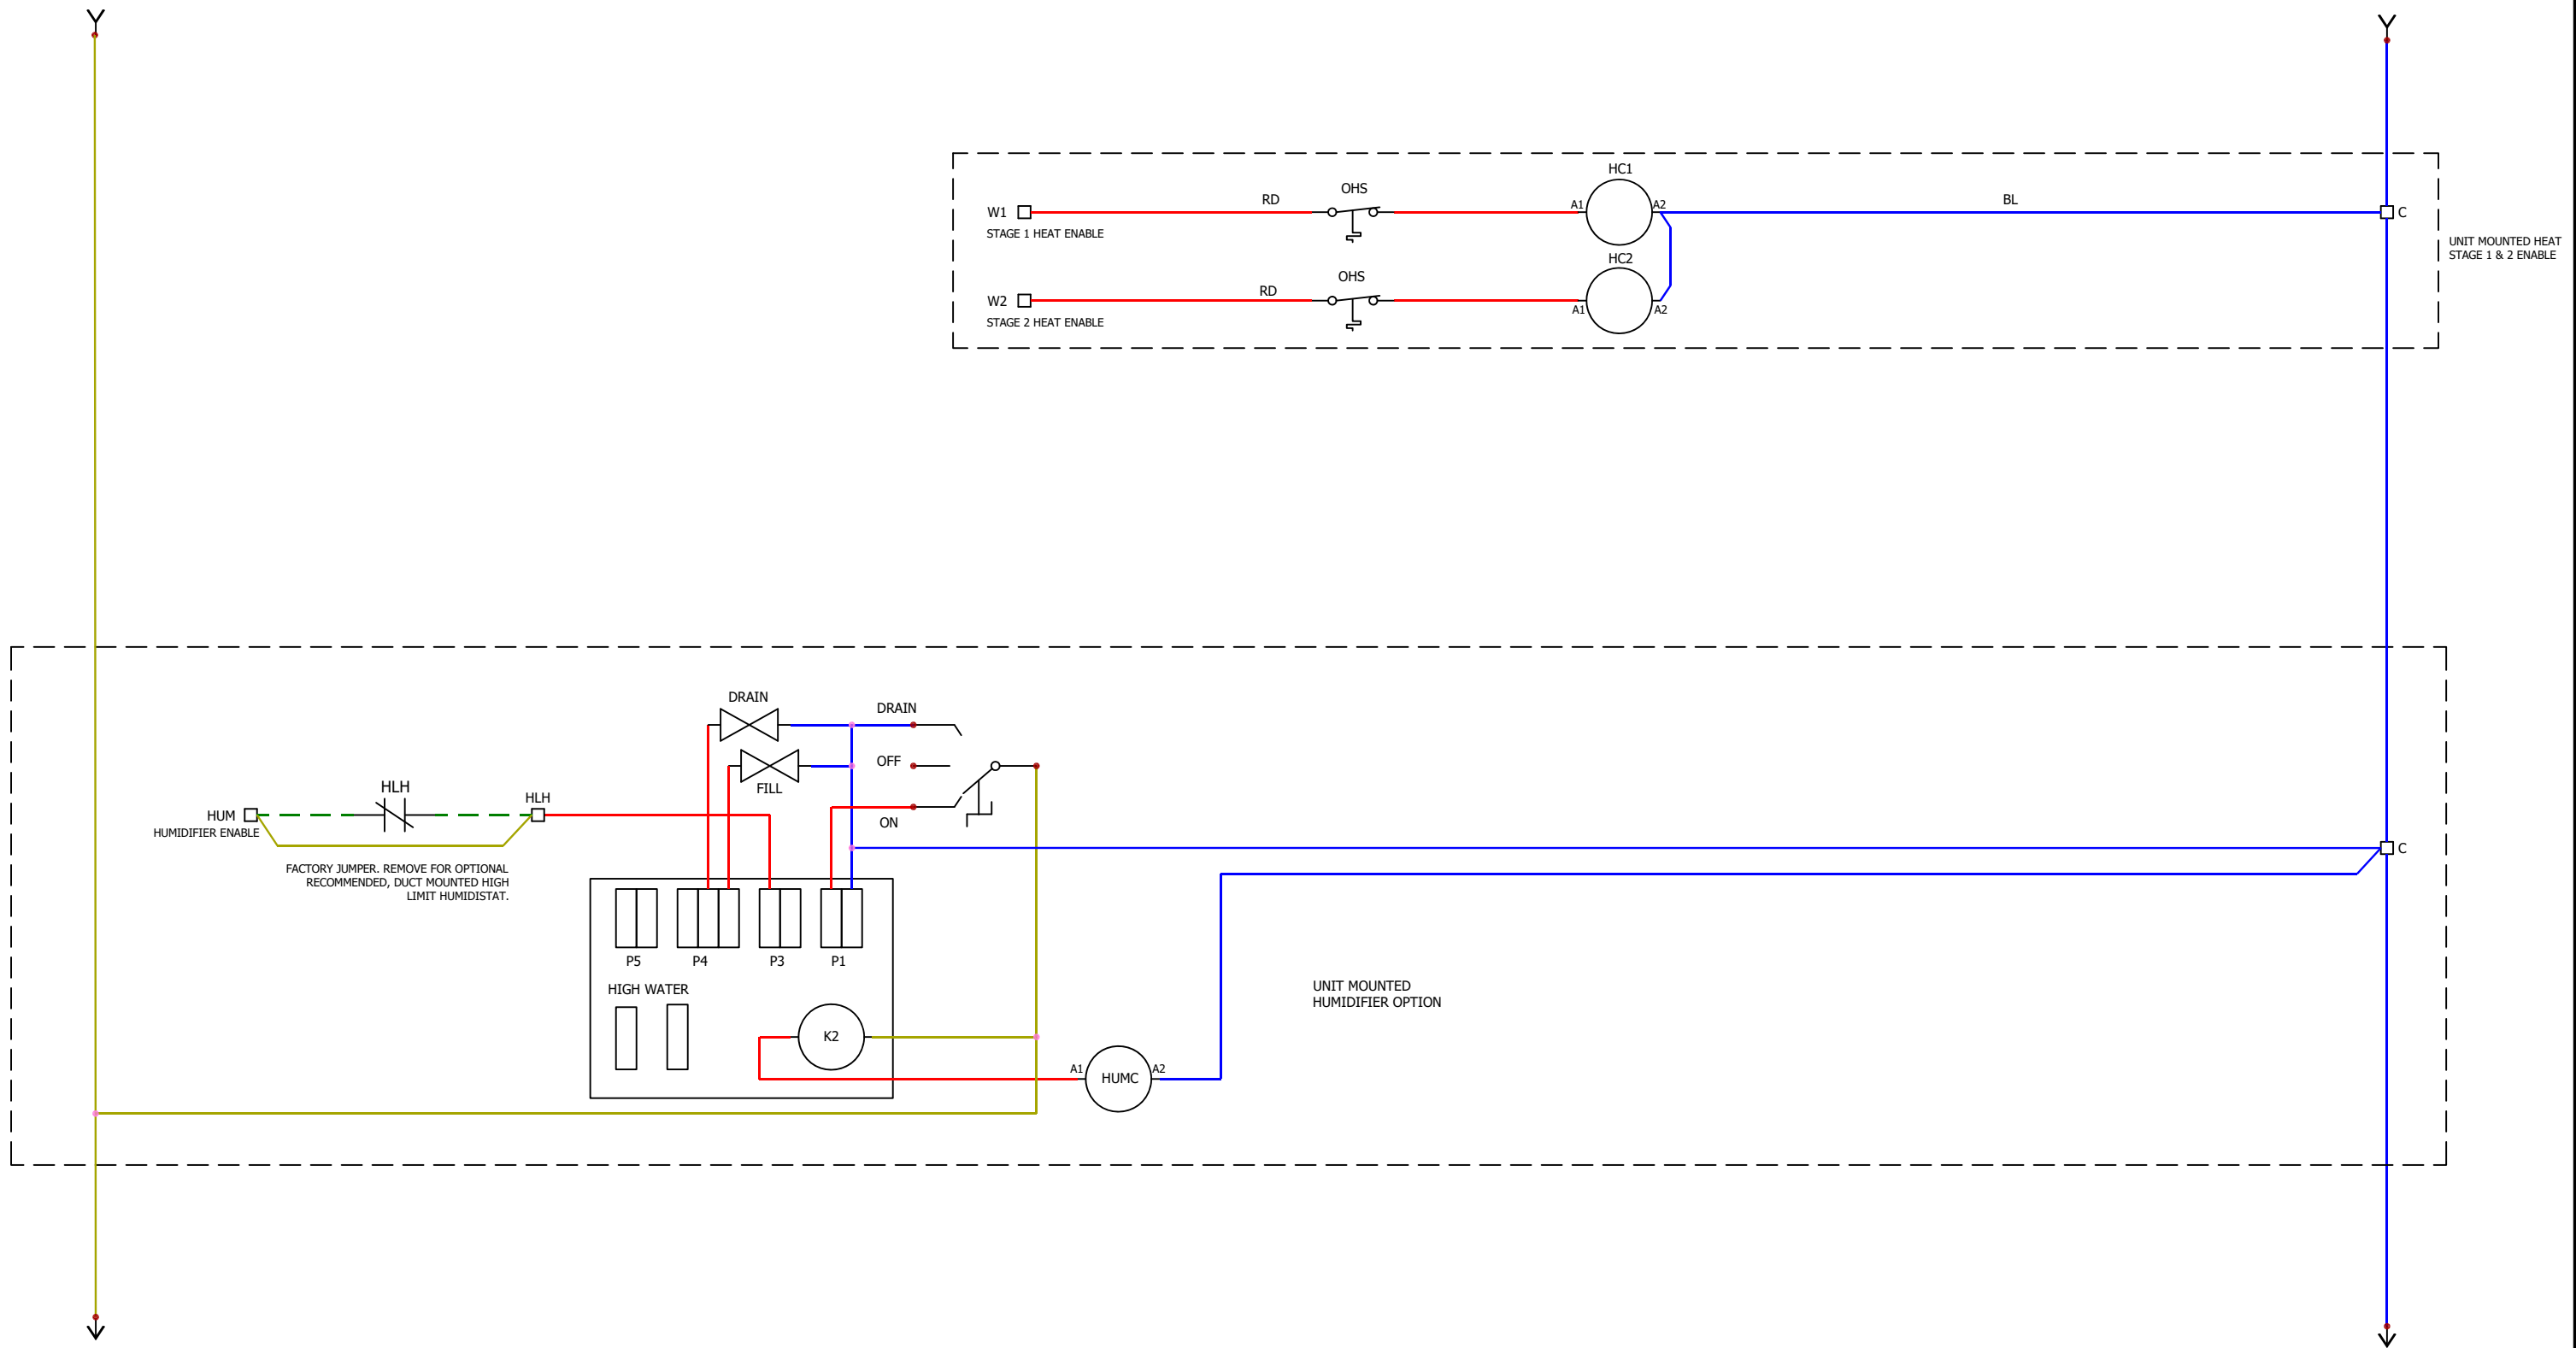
HC1
OHS
RD
BL
W1
A1
A2
C
STAGE 1 HEAT ENABLE
UNIT MOUNTED HEAT STAGE 1 & 2 ENABLE
HC2
OHS
RD
W2
A1
A2
STAGE 2 HEAT ENABLE

DRAIN
DRAIN
OFF
FILL
HLH
HLH
HUM
HUMIDIFIER ENABLE
ON
C
FACTORY JUMPER. REMOVE FOR OPTIONAL RECOMMENDED, DUCT MOUNTED HIGH LIMIT HUMIDISTAT.
P5
P4
P3
P1
HIGH WATER
UNIT MOUNTED HUMIDIFIER OPTION
K2
A1
HUMC
A2